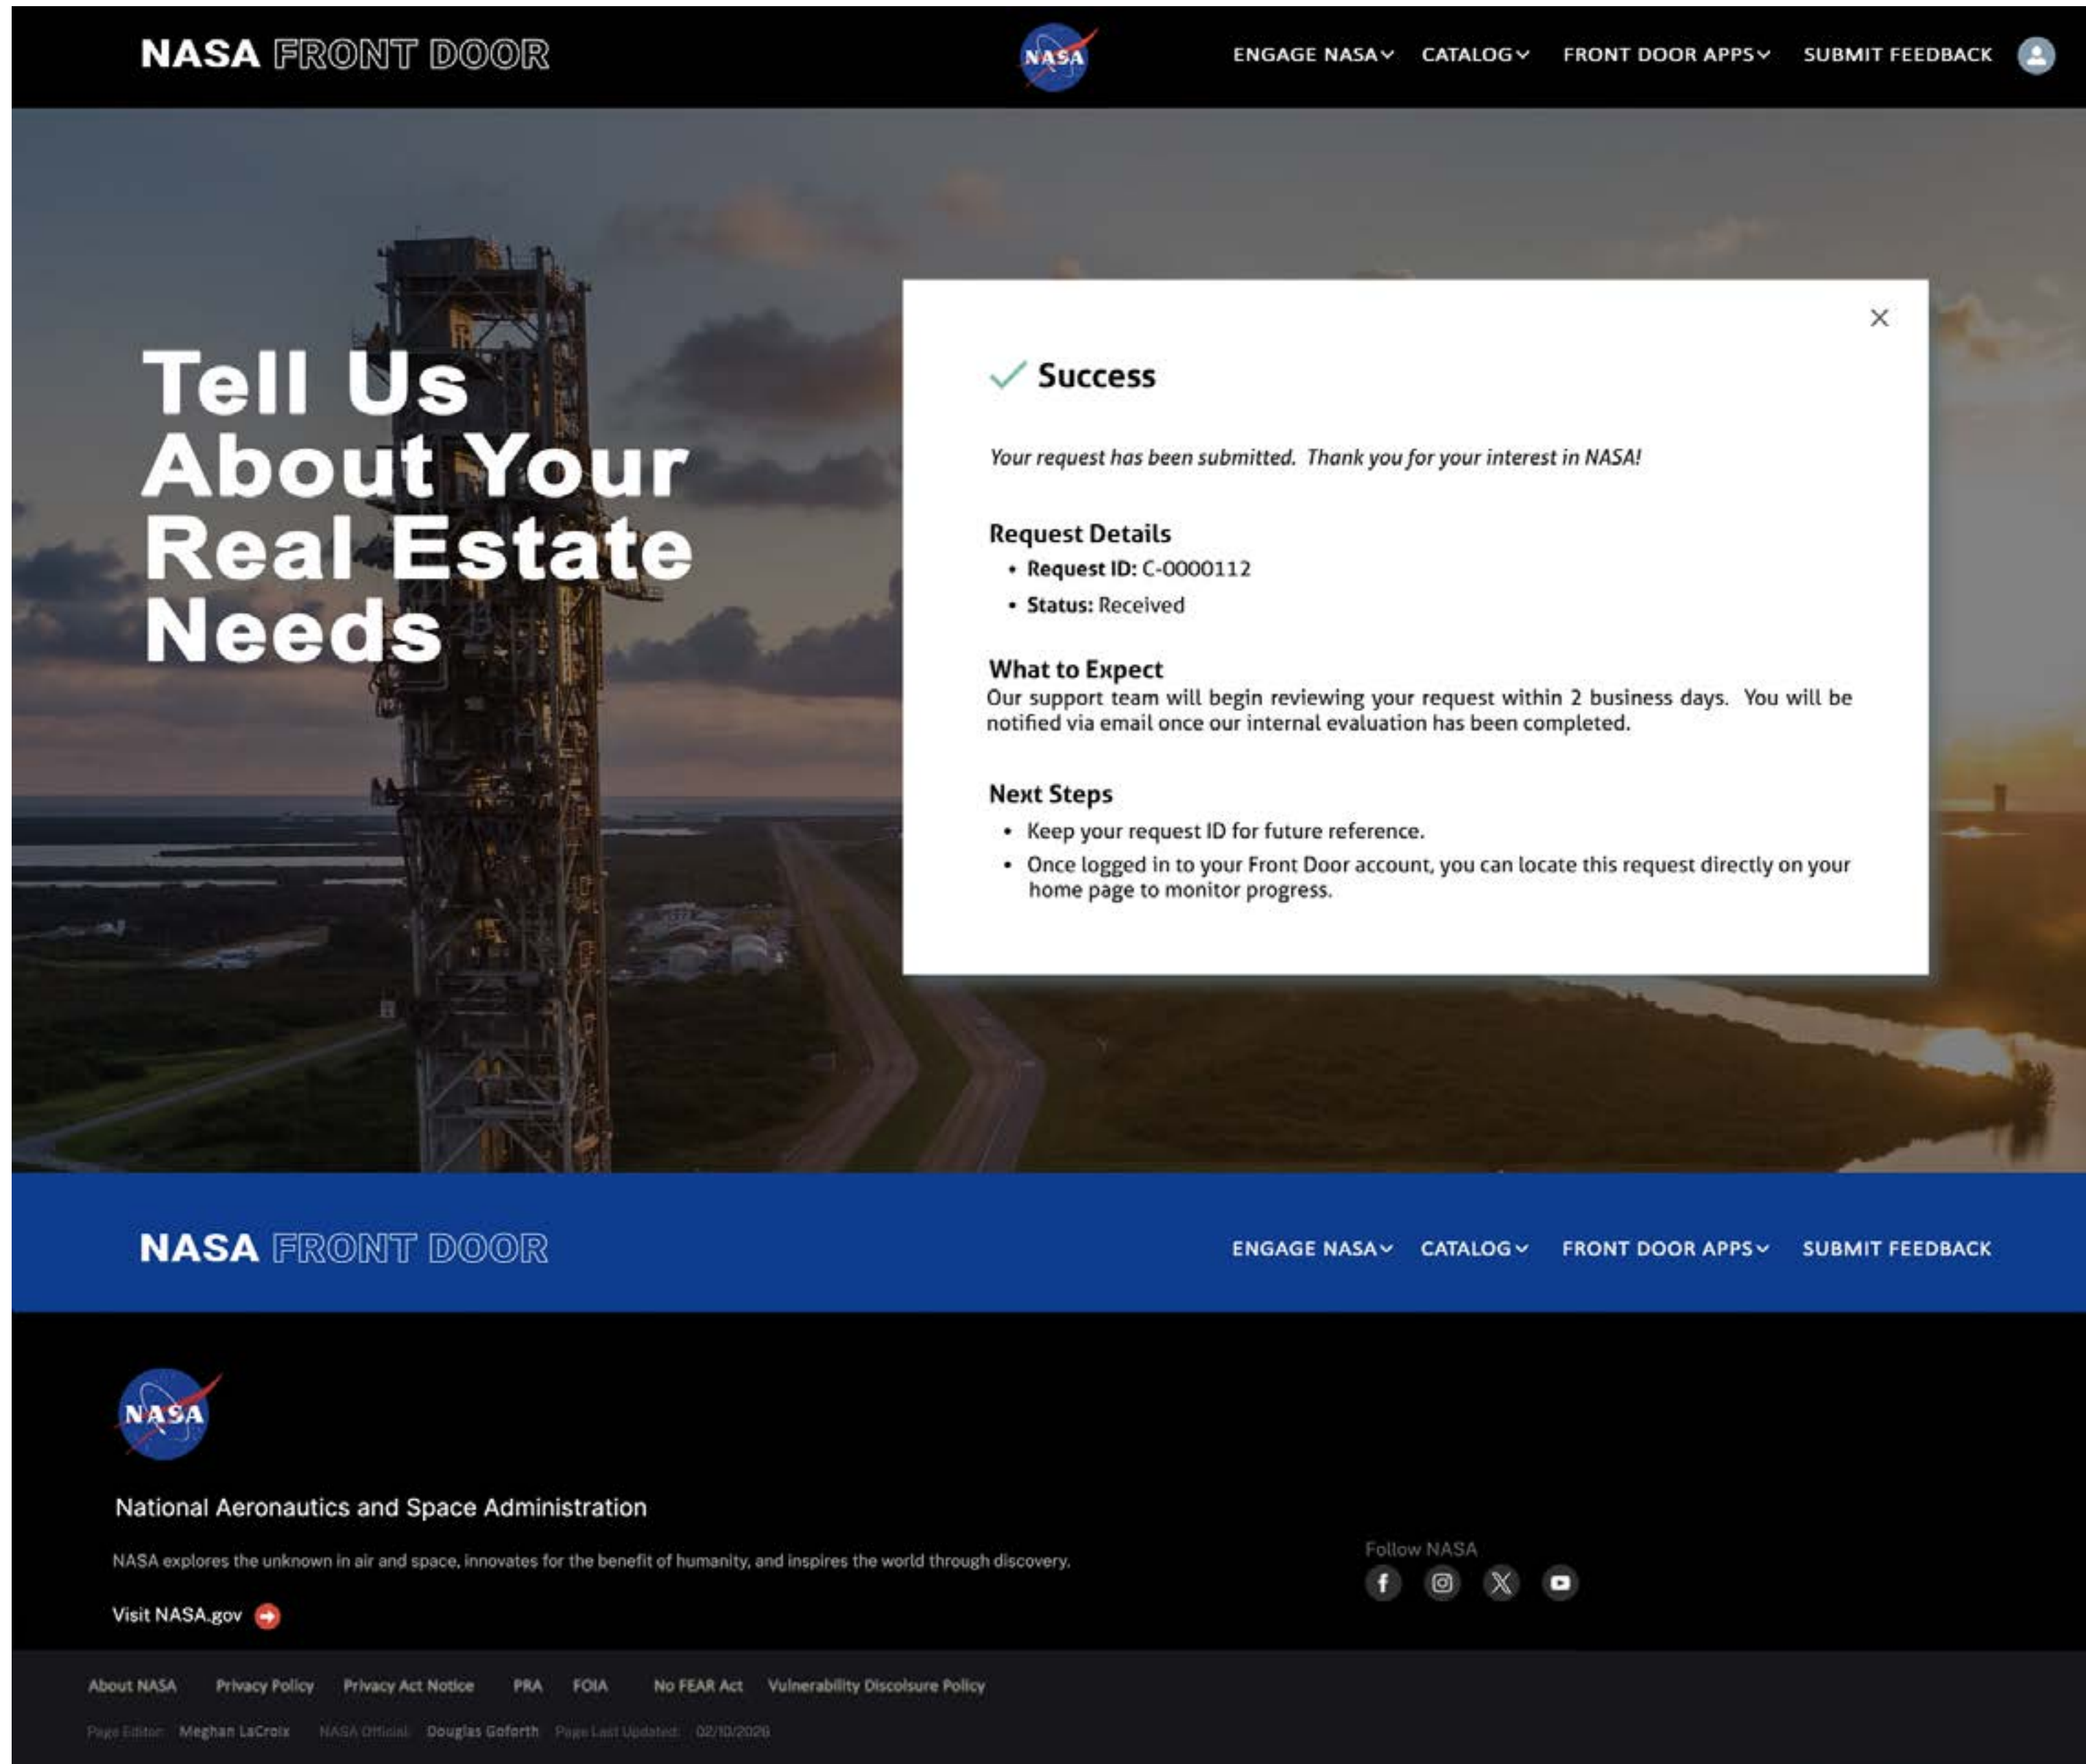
NASA FRONT DOOR

NASA

ENGAGE NASA CATALOG FRONT DOOR APPS SUBMIT FEEDBACK

Tell Us About Your Real Estate Needs

×

Success

*Your request has been submitted. Thank you for your interest in NASA!*

Request Details
- **Request ID:** C-0000112
- **Status:** Received

What to Expect
Our support team will begin reviewing your request within 2 business days. You will be notified via email once our internal evaluation has been completed.

Next Steps
- Keep your request ID for future reference.
- Once logged in to your Front Door account, you can locate this request directly on your home page to monitor progress.

NASA FRONT DOOR

ENGAGE NASA CATALOG FRONT DOOR APPS SUBMIT FEEDBACK

NASA

National Aeronautics and Space Administration

NASA explores the unknown in air and space, innovates for the benefit of humanity, and inspires the world through discovery.

Visit NASA.gov

Follow NASA

About NASA Privacy Policy Privacy Act Notice PRA FOIA No FEAR Act Vulnerability Disclosure Policy

Page Editor: Meghan LaCroix NASA Official: Douglas Goforth Page Last Updated: 02/10/2026